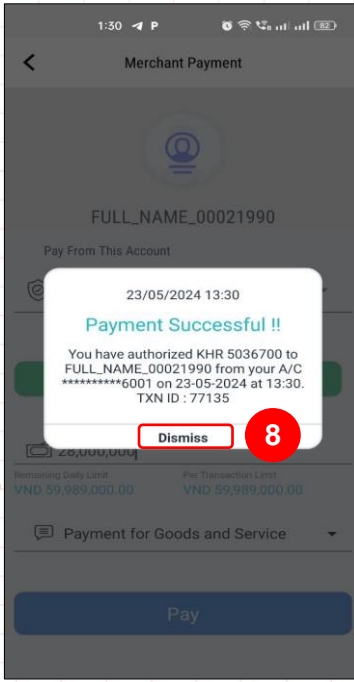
1:30 P

82

Merchant Payment

FULL_NAME_00021990

Pay From This Account

23/05/2024 13:30

Payment Successful !!

You have authorized KHR 5036700 to FULL_NAME_00021990 from your A/C **********6001 on 23-05-2024 at 13:30. TXN ID : 77135

Dismiss

8

28,000,000

Remaining Daily Limit
VND 59,989,000.00

Per Transaction Limit
VND 59,989,000.00

Payment for Goods and Service

Pay